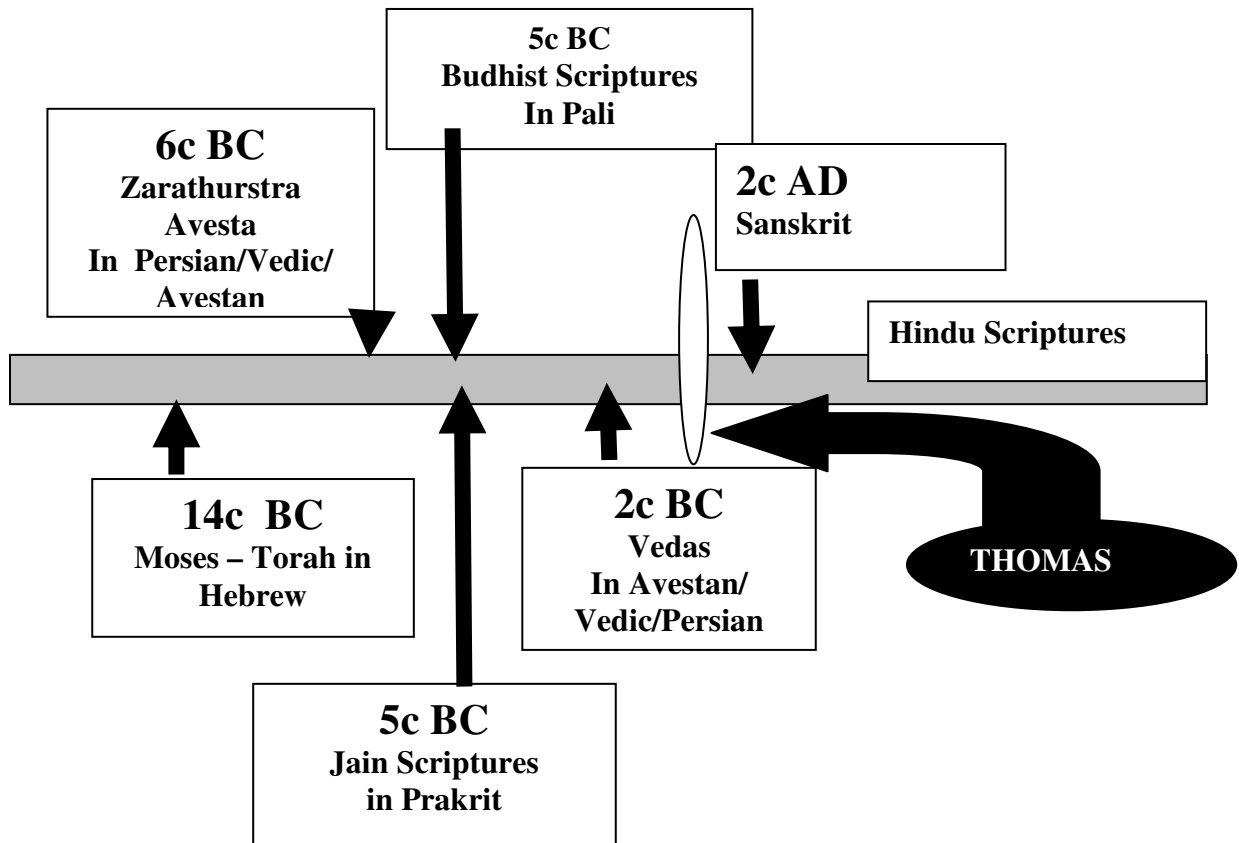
5c BC
Budhist Scriptures
In Pali

6c BC
Zarathurstra
Avesta
In Persian/Vedic/
Avestan

2c AD
Sanskrit

Hindu Scriptures

14c BC
Moses – Torah in
Hebrew

2c BC
Vedas
In Avestan/
Vedic/Persian

THOMAS

5c BC
Jain Scriptures
in Prakrit